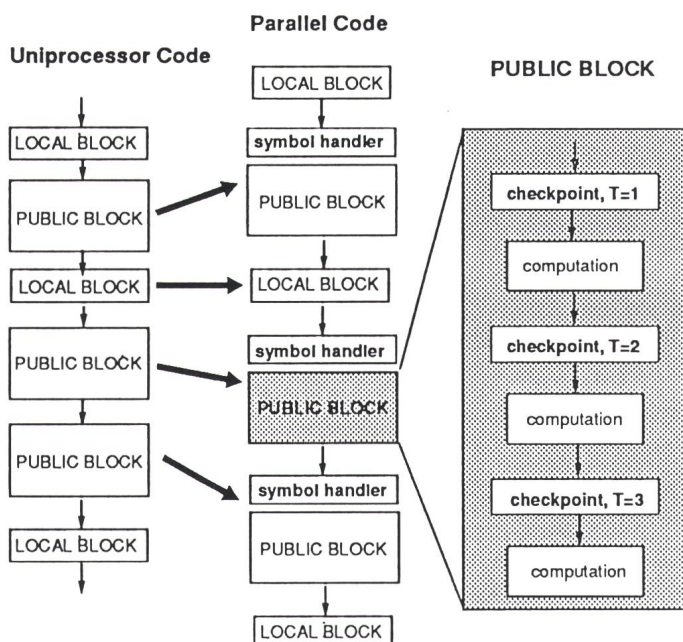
Parallel Code

Uniprocessor Code

PUBLIC BLOCK

LOCAL BLOCK

PUBLIC BLOCK

LOCAL BLOCK

PUBLIC BLOCK

PUBLIC BLOCK

LOCAL BLOCK

LOCAL BLOCK

symbol handler

PUBLIC BLOCK

LOCAL BLOCK

symbol handler

PUBLIC BLOCK

symbol handler

PUBLIC BLOCK

LOCAL BLOCK

checkpoint, T=1

computation

checkpoint, T=2

computation

checkpoint, T=3

computation